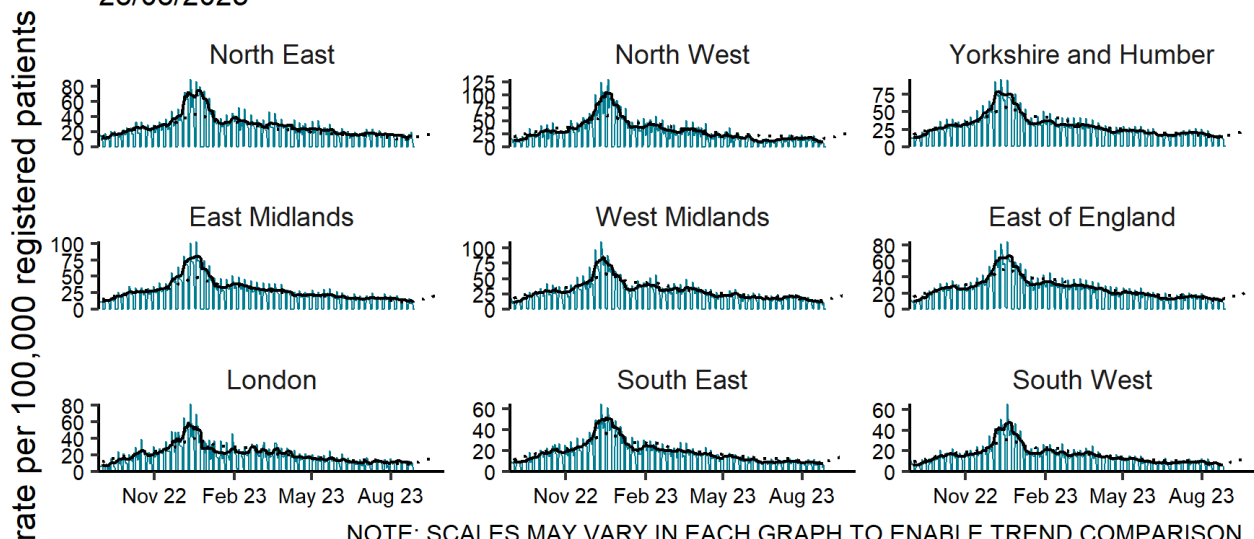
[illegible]

rate per 100,000 registered patients

North East
80
60
40
20
0

North West
125
100
75
50
25
0

Yorkshire and Humber
75
50
25
0

East Midlands
100
75
50
25
0

West Midlands
100
75
50
25
0

East of England
80
60
40
20
0

London
80
60
40
20
0
Nov 22
Feb 23
May 23
Aug 23

South East
60
40
20
0
Nov 22
Feb 23
May 23
Aug 23

South West
60
40
20
0
Nov 22
Feb 23
May 23
Aug 23

NOTE: SCALES MAY VARY IN EACH GRAPH TO ENABLE TREND COMPARISON